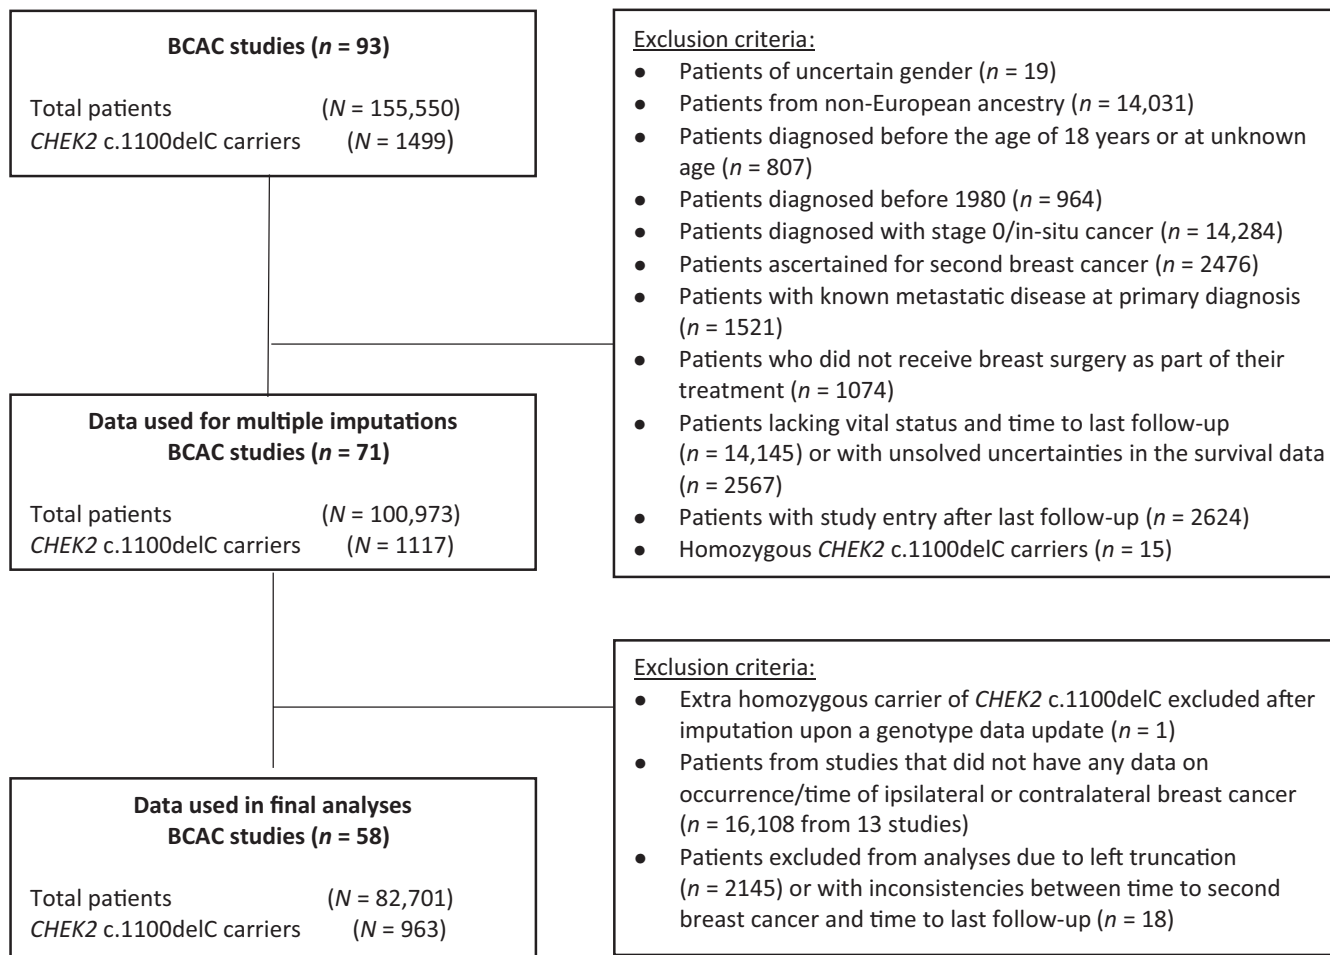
**BCAC studies ($n$ = 93)**

Total patients ($N$ = 155,550)
*CHEK2* c.1100delC carriers ($N$ = 1499)

Exclusion criteria:
- Patients of uncertain gender ($n$ = 19)
- Patients from non-European ancestry ($n$ = 14,031)
- Patients diagnosed before the age of 18 years or at unknown age ($n$ = 807)
- Patients diagnosed before 1980 ($n$ = 964)
- Patients diagnosed with stage 0/in-situ cancer ($n$ = 14,284)
- Patients ascertained for second breast cancer ($n$ = 2476)
- Patients with known metastatic disease at primary diagnosis ($n$ = 1521)
- Patients who did not receive breast surgery as part of their treatment ($n$ = 1074)
- Patients lacking vital status and time to last follow-up ($n$ = 14,145) or with unsolved uncertainties in the survival data ($n$ = 2567)
- Patients with study entry after last follow-up ($n$ = 2624)
- Homozygous *CHEK2* c.1100delC carriers ($n$ = 15)

**Data used for multiple imputations**
**BCAC studies ($n$ = 71)**

Total patients ($N$ = 100,973)
*CHEK2* c.1100delC carriers ($N$ = 1117)

Exclusion criteria:
- Extra homozygous carrier of *CHEK2* c.1100delC excluded after imputation upon a genotype data update ($n$ = 1)
- Patients from studies that did not have any data on occurrence/time of ipsilateral or contralateral breast cancer ($n$ = 16,108 from 13 studies)
- Patients excluded from analyses due to left truncation ($n$ = 2145) or with inconsistencies between time to second breast cancer and time to last follow-up ($n$ = 18)

**Data used in final analyses**
**BCAC studies ($n$ = 58)**

Total patients ($N$ = 82,701)
*CHEK2* c.1100delC carriers ($N$ = 963)